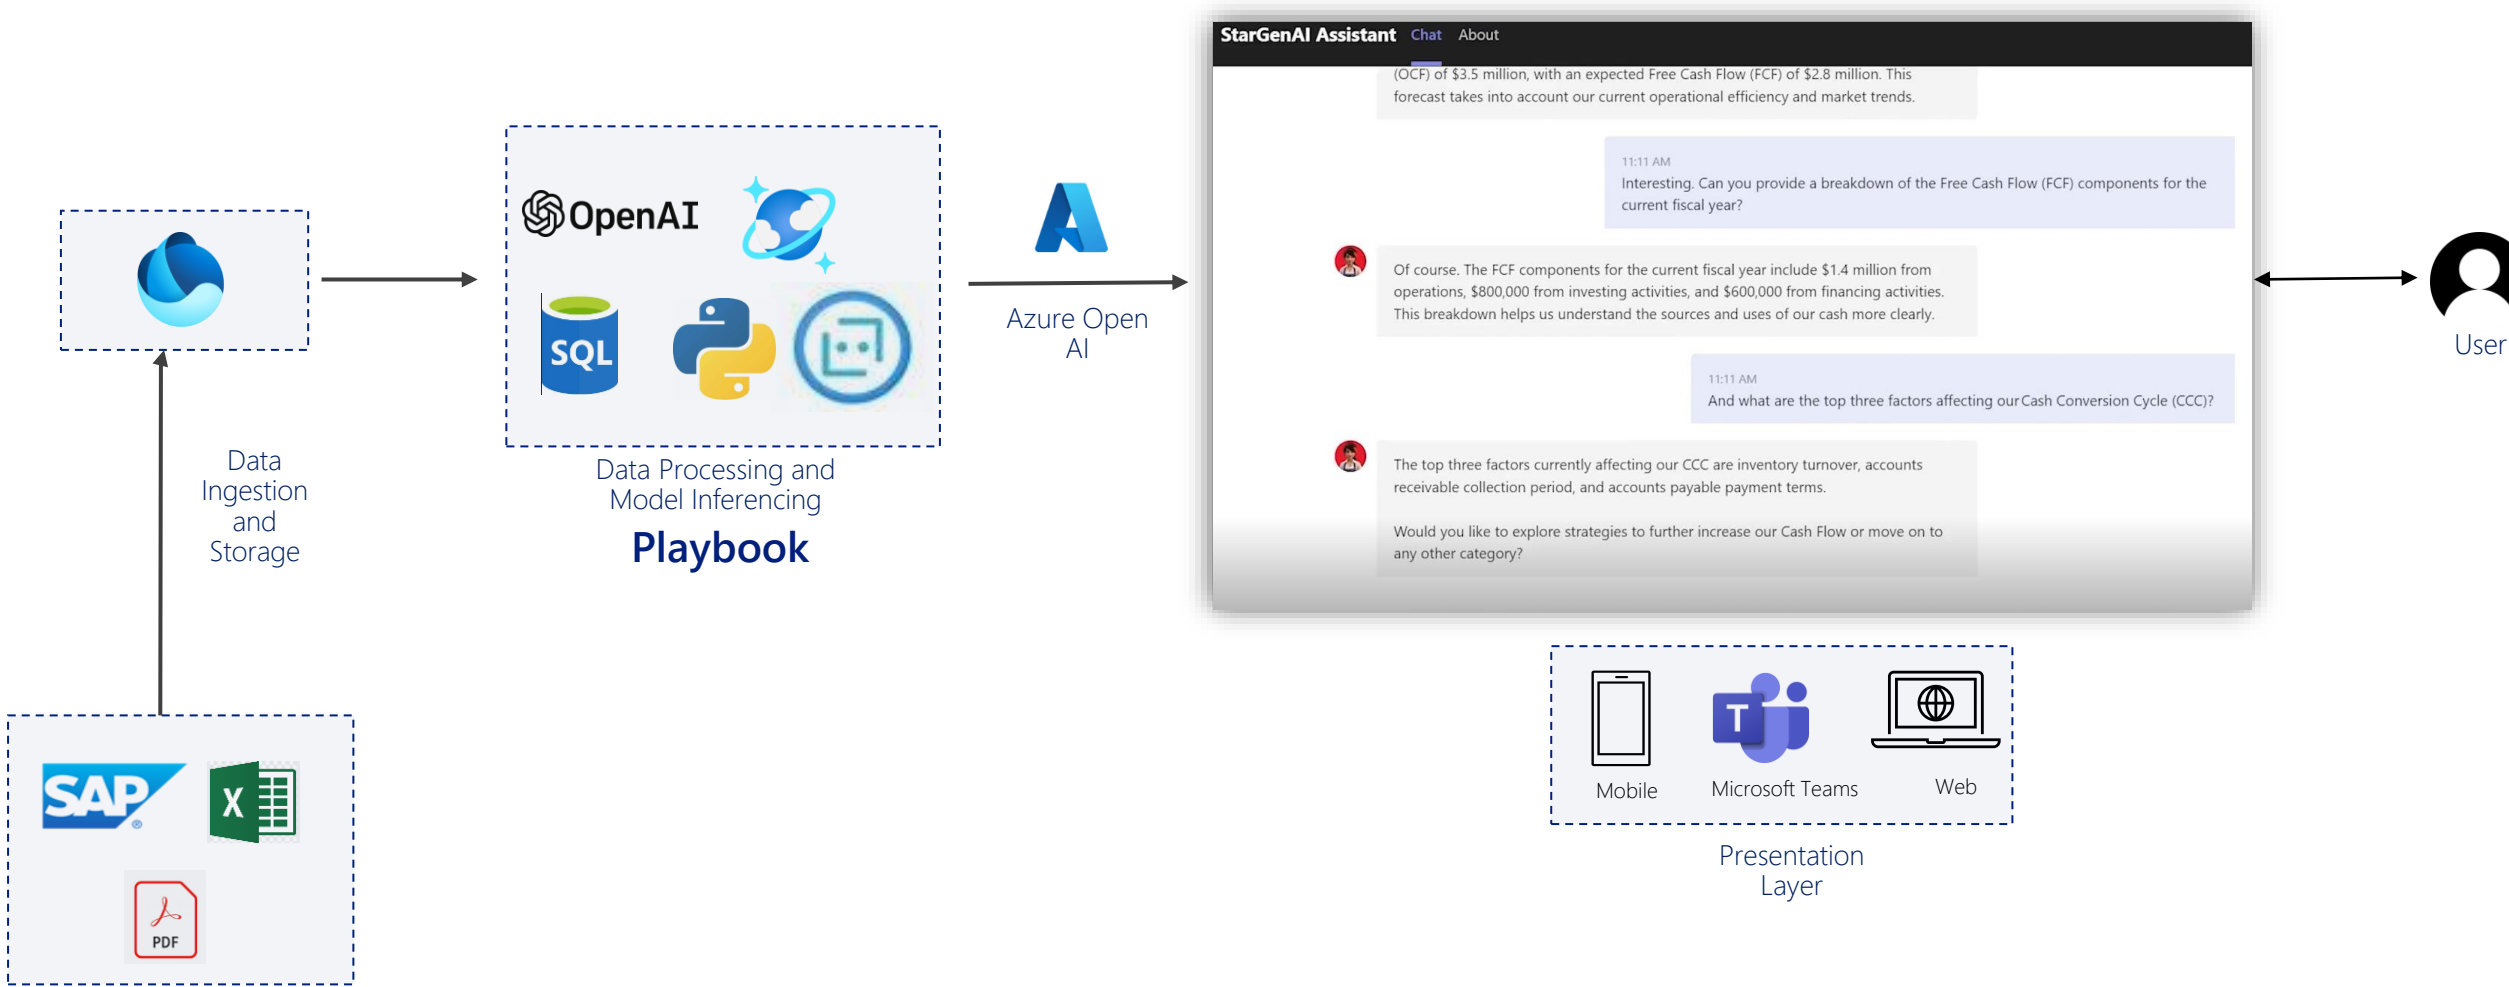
Data Ingestion and Storage

SAP

X

PDF

OpenAI

SQL

Data Processing and Model Inferencing

Playbook

Azure Open AI

StarGenAI Assistant Chat About

(OCF) of $3.5 million, with an expected Free Cash Flow (FCF) of $2.8 million. This forecast takes into account our current operational efficiency and market trends.

11:11 AM
Interesting. Can you provide a breakdown of the Free Cash Flow (FCF) components for the current fiscal year?

Of course. The FCF components for the current fiscal year include $1.4 million from operations, $800,000 from investing activities, and $600,000 from financing activities. This breakdown helps us understand the sources and uses of our cash more clearly.

11:11 AM
And what are the top three factors affecting our Cash Conversion Cycle (CCC)?

The top three factors currently affecting our CCC are inventory turnover, accounts receivable collection period, and accounts payable payment terms.

Would you like to explore strategies to further increase our Cash Flow or move on to any other category?

User

Mobile

T

Microsoft Teams

Web

Presentation Layer